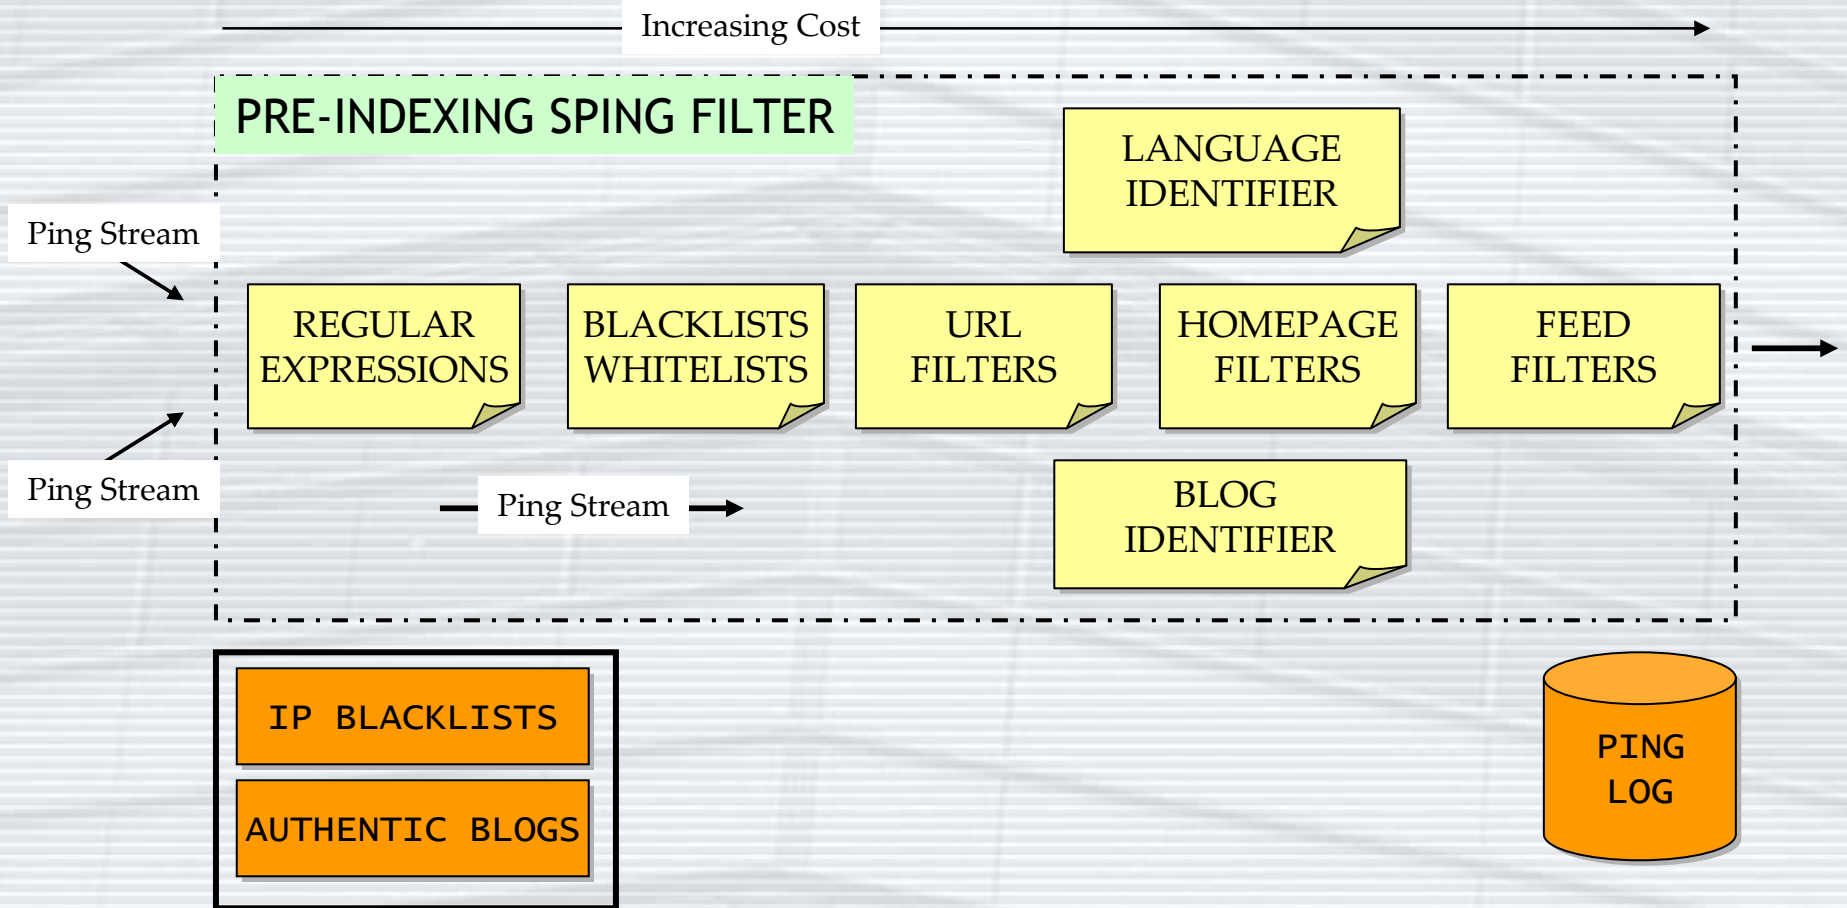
Increasing Cost

PRE-INDEXING SPING FILTER

LANGUAGE IDENTIFIER

Ping Stream

REGULAR EXPRESSIONS

BLACKLISTS WHITELISTS

URL FILTERS

HOMEPAGE FILTERS

FEED FILTERS

Ping Stream

Ping Stream

BLOG IDENTIFIER

IP BLACKLISTS

AUTHENTIC BLOGS

PING LOG